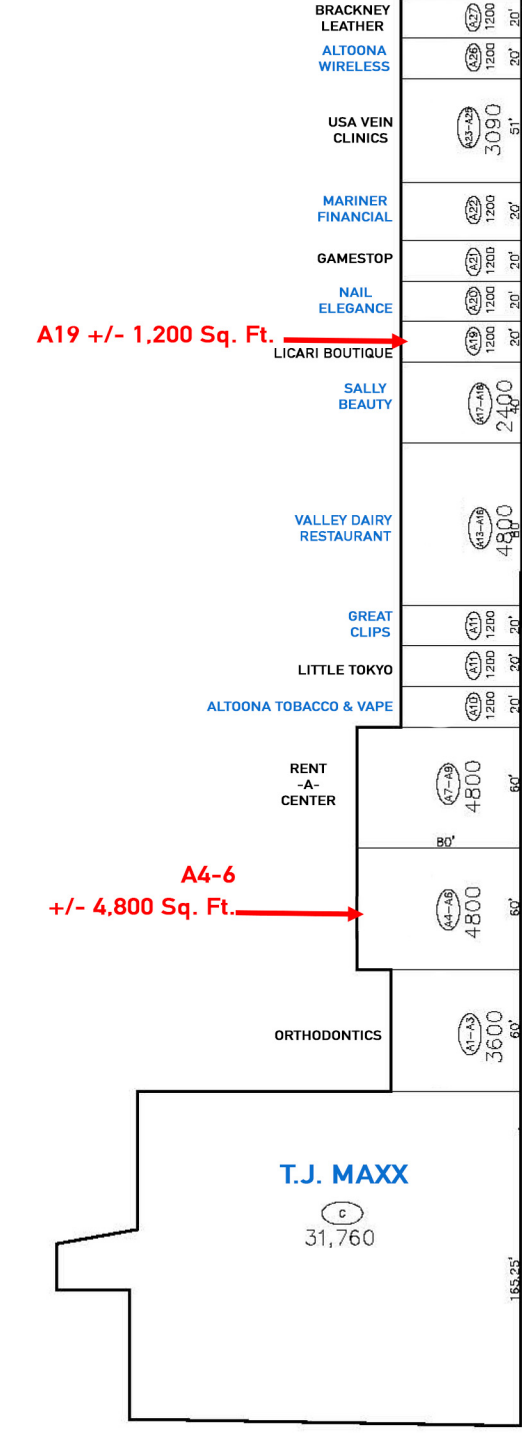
BRACKNEY LEATHER
A27
1200
20'

ALTOONA WIRELESS
A26
1200
20'

USA VEIN CLINICS
A23-A25
3090
51'

MARINER FINANCIAL
A22
1200
20'

GAMESTOP
A21
1200
20'

NAIL ELEGANCE
A20
1200
20'

A19 +/- 1,200 Sq. Ft.
LICARI BOUTIQUE
A19
1200
20'

SALLY BEAUTY
A17-A18
2400
40'

VALLEY DAIRY RESTAURANT
A13-A16
4800
80'

GREAT CLIPS
A11
1200
20'

LITTLE TOKYO
A11
1200
20'

ALTOONA TOBACCO & VAPE
A10
1200
20'

RENT -A- CENTER
A7-A9
4800
60'

80'

A4-6
+/- 4,800 Sq. Ft.
A4-A6
4800
60'

ORTHODONTICS
A1-A3
3600
60'

T.J. MAXX
C
31,760
165.25'